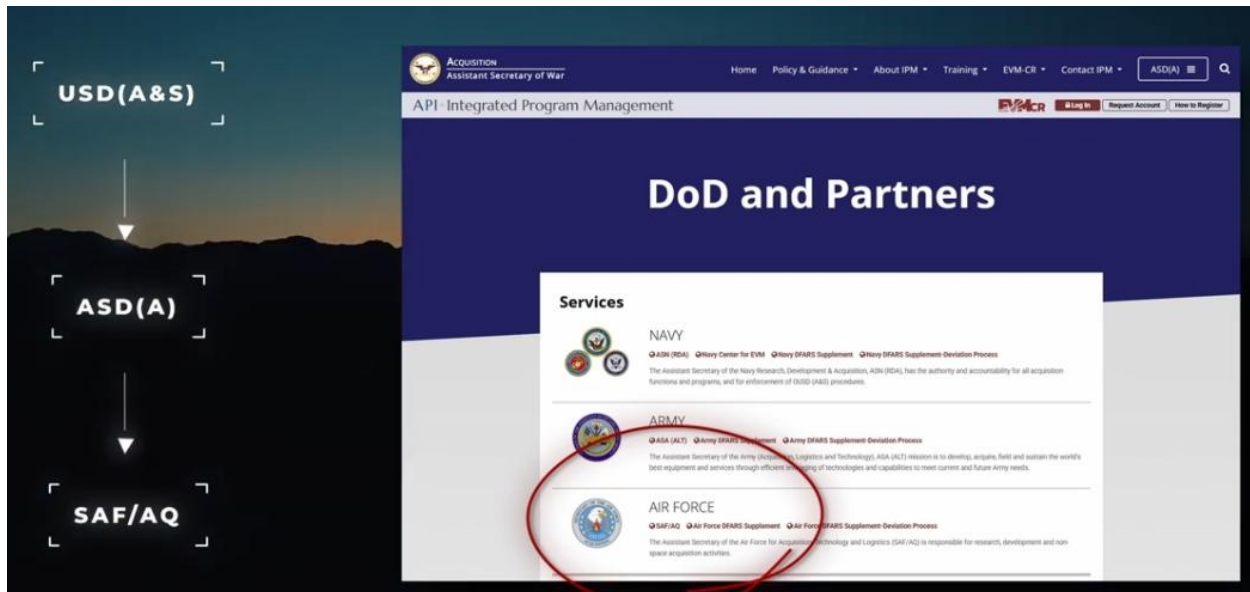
USD(A&S)

ASD(A)

SAF/AQ

ACQUISITION
Assistant Secretary of War

Home Policy & Guidance ▾ About IPM ▾ Training ▾ EVM-CR ▾ Contact IPM ▾ ASD(A) ☰

API · Integrated Program Management

EVMCR Log In Request Account How to Register

DoD and Partners

Services

NAVY
ASN (RDA) Navy Center for EVM Navy DFARS Supplement Navy DFARS Supplement-Deviation Process
The Assistant Secretary of the Navy Research, Development & Acquisition, ASN (RDA), has the authority and accountability for all acquisition functions and programs, and for enforcement of OUSD (A&S) procedures.

ARMY
ASA (ALT) Army DFARS Supplement Army DFARS Supplement-Deviation Process
The Assistant Secretary of the Army (Acquisition, Logistics and Technology), ASA (ALT) mission is to develop, acquire, field and sustain the world's best equipment and services through efficient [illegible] of technologies and capabilities to meet current and future Army needs.

AIR FORCE
SAF/AQ Air Force DFARS Supplement Air Force DFARS Supplement-Deviation Process
The Assistant Secretary of the Air Force for Acquisition, Technology and Logistics (SAF/AQ) is responsible for research, development and non-space acquisition activities.